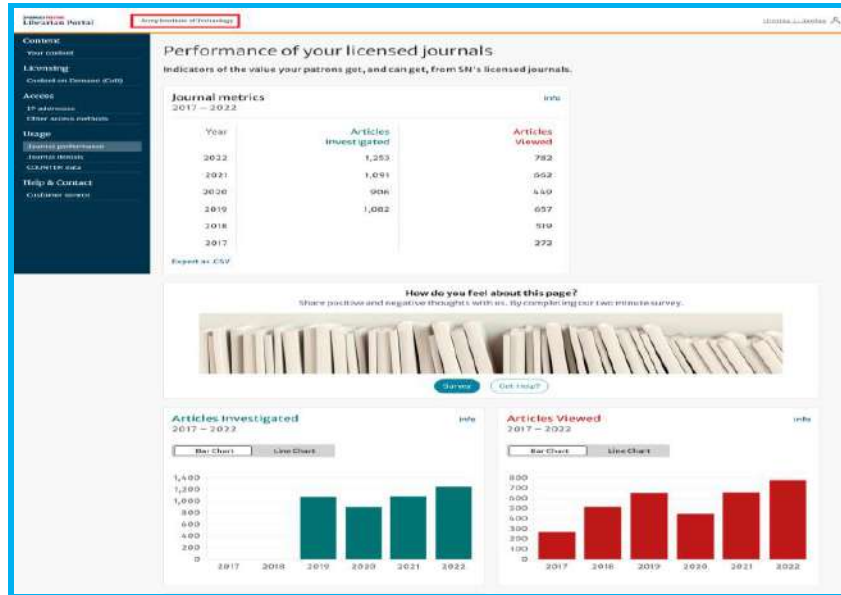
Librarian Portal

Acmy Institute of Technology

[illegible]

Content
Your content

Licensing
Content on Demand (CoD)

Access
IP addresses
Other access methods

Usage
Journal performance
Journal details
COUNTER data

Help & Contact
Customer service

Performance of your licensed journals

Indicators of the value your patrons get, and can get, from SN's licensed journals.

Journal metrics
2017 – 2022

Info

| Year | Articles Investigated | Articles Viewed |
|---|---|---|
| 2022 | 1,253 | 782 |
| 2021 | 1,091 | 662 |
| 2020 | 906 | 440 |
| 2019 | 1,082 | 657 |
| 2018 | | 519 |
| 2017 | | 272 |

Export as .CSV

How do you feel about this page?
Share positive and negative thoughts with us. By completing our two minute survey.

Survey
Get Help?

Articles Investigated
2017 – 2022

Info

Bar Chart
Line Chart

1,400
1,200
1,000
800
600
400
200
0

2017 2018 2019 2020 2021 2022

Articles Viewed
2017 – 2022

Info

Bar Chart
Line Chart

800
700
600
500
400
300
200
100
0

2017 2018 2019 2020 2021 2022